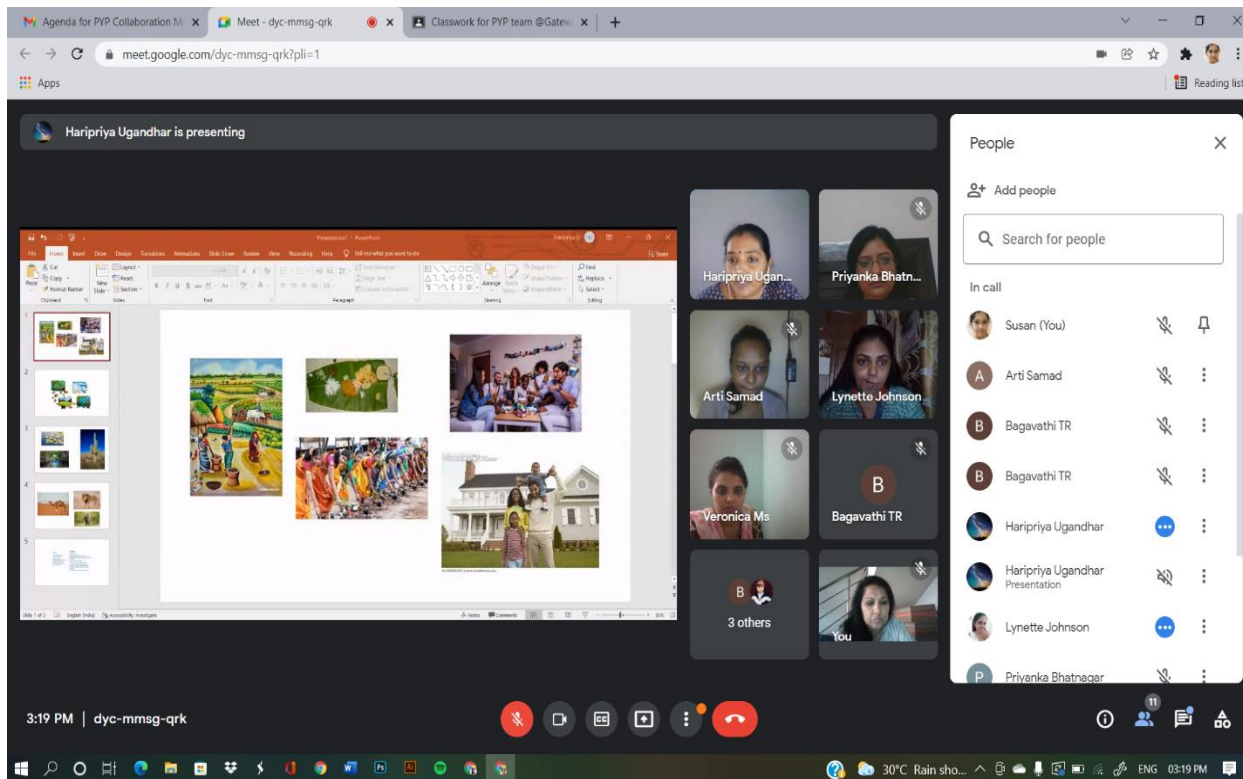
Agenda for PYP Collaboration M ×
Meet - dyc-mmsg-qrk ×
×
Classwork for PYP team @Gatew ×
+

meet.google.com/dyc-mmsg-qrk?pli=1

Apps
Reading list

Haripriya Ugandhar is presenting

Presentation1 - PowerPoint
File Home Insert Draw Design Transitions Animations Slide Show Review View Recording Help Tell me what you want to do
Share
Cut
Copy
Format Painter
Paste
Clipboard
New Slide
Layout
Reset
Section
Slides
Font
Paragraph
Drawing
Find
Replace
Select
Editing
1
2
3
4
5
Slide 1 of 5 English (India) Accessibility: Investigate
Notes Comments

Haripriya Ugan...
Priyanka Bhatn...
Arti Samad
Lynette Johnson
Veronica Ms
B
Bagavathi TR
B
3 others
You

People
Add people
Search for people
In call
Susan (You)
A Arti Samad
B Bagavathi TR
B Bagavathi TR
Haripriya Ugandhar
Haripriya Ugandhar
Presentation
Lynette Johnson
P Priyanka Bhatnagar

3:19 PM | dyc-mmsg-qrk
11

30°C Rain sho... ENG 03:19 PM